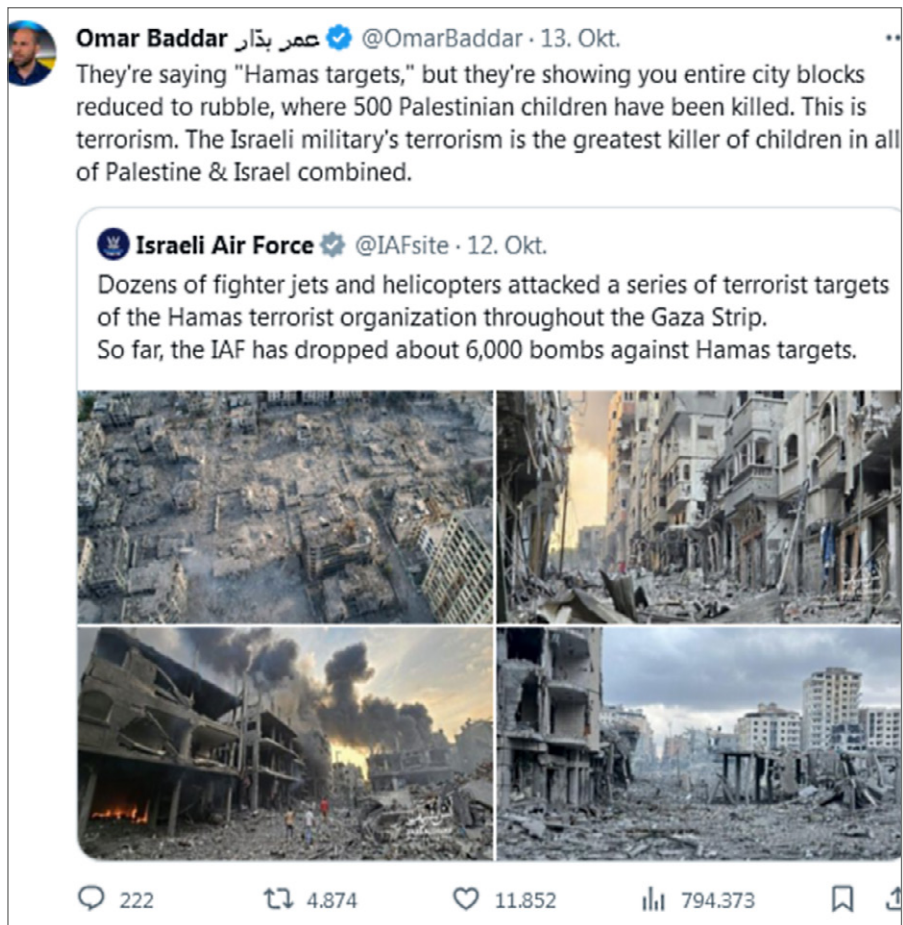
Omar Baddar عمر بدّار @OmarBaddar · 13. Okt.
They're saying "Hamas targets," but they're showing you entire city blocks reduced to rubble, where 500 Palestinian children have been killed. This is terrorism. The Israeli military's terrorism is the greatest killer of children in all of Palestine & Israel combined.

Israeli Air Force @IAFsite · 12. Okt.
Dozens of fighter jets and helicopters attacked a series of terrorist targets of the Hamas terrorist organization throughout the Gaza Strip.
So far, the IAF has dropped about 6,000 bombs against Hamas targets.

222 4.874 11.852 794.373